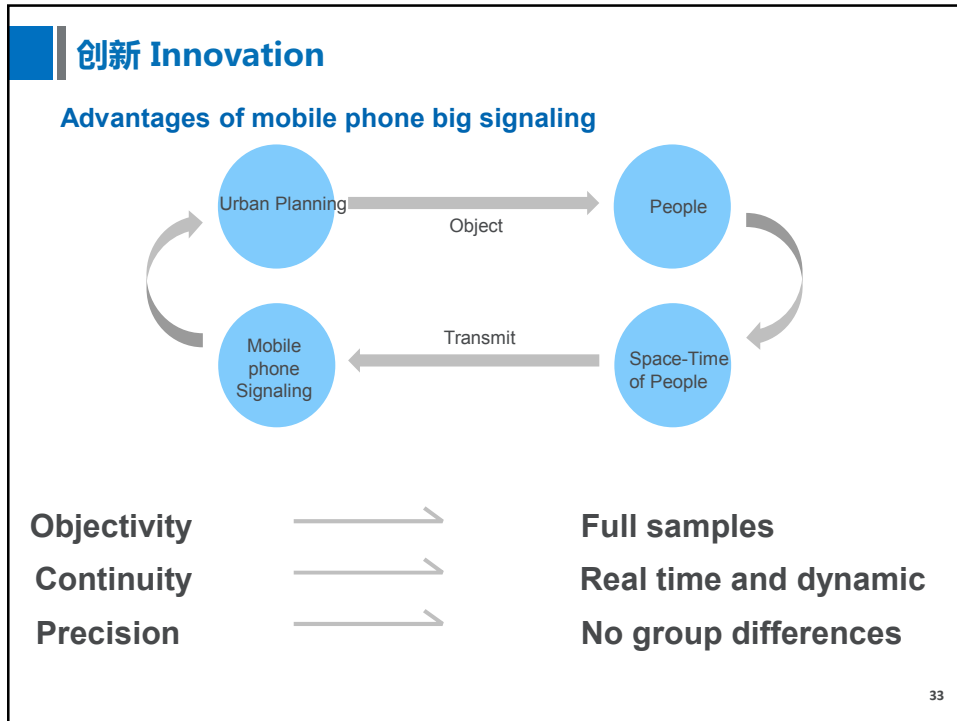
创新 Innovation

Advantages of mobile phone big signaling

Urban Planning

Object

People

Space-Time of People

Transmit

Mobile phone Signaling

Objectivity

Full samples

Continuity

Real time and dynamic

Precision

No group differences

33